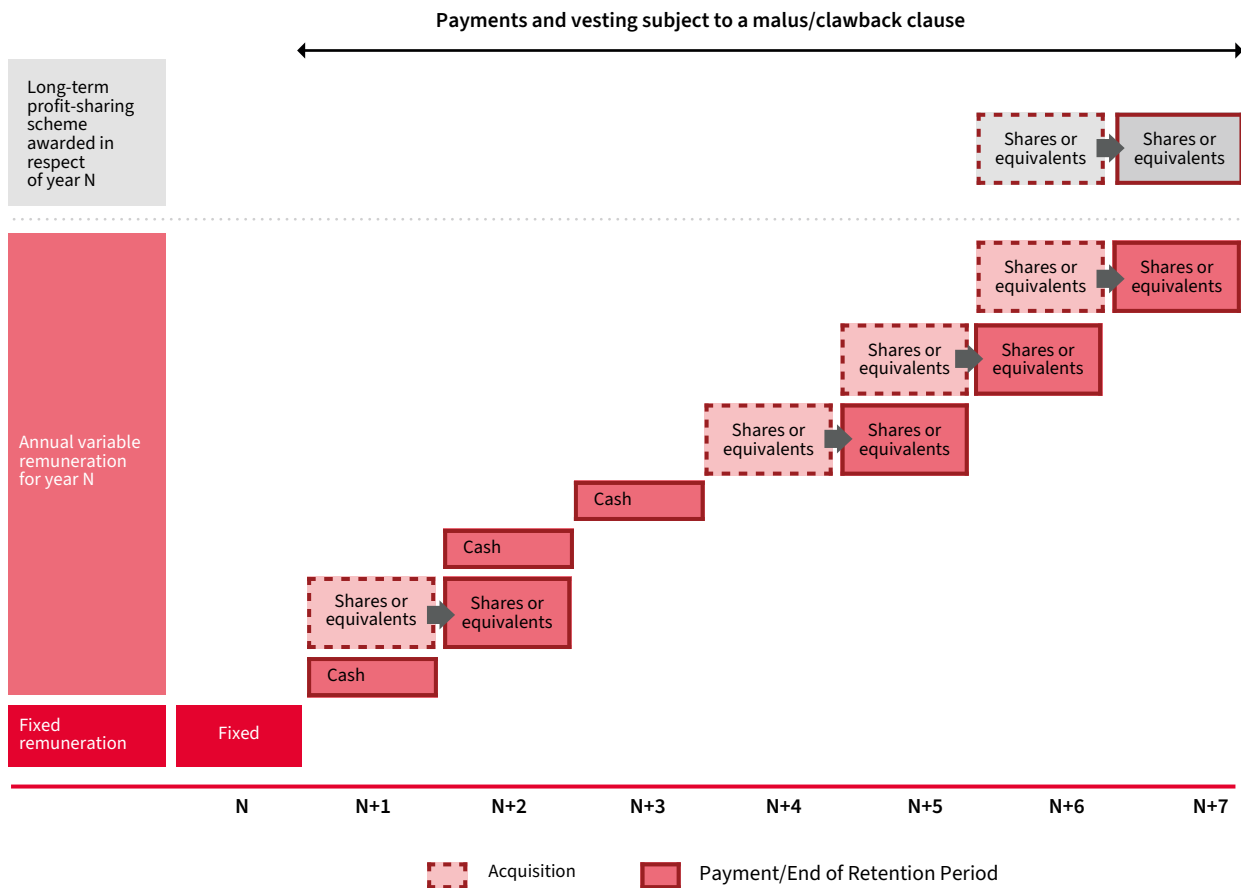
Payments and vesting subject to a malus/clawback clause

Long-term profit-sharing scheme awarded in respect of year N

Shares or equivalents

Shares or equivalents

Annual variable remuneration for year N

Shares or equivalents

Shares or equivalents

Shares or equivalents

Shares or equivalents

Shares or equivalents

Shares or equivalents

Cash

Cash

Shares or equivalents

Shares or equivalents

Cash

Fixed remuneration

Fixed

N

N+1

N+2

N+3

N+4

N+5

N+6

N+7

Acquisition

Payment/End of Retention Period